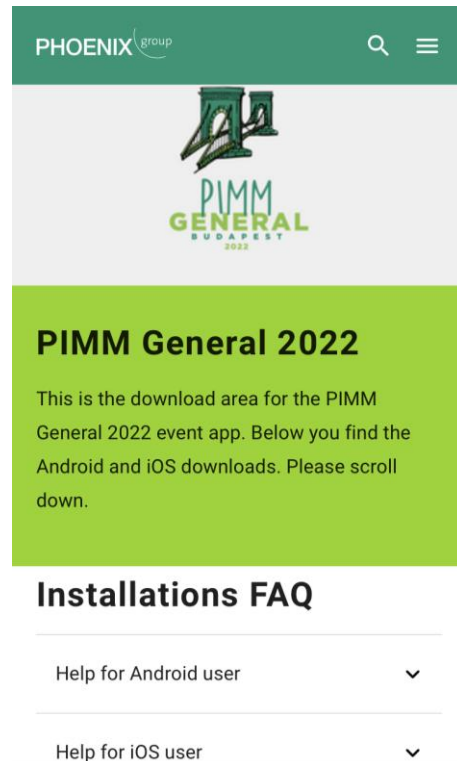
PHOENIX group

PIMM
GENERAL
BUDAPEST
2022

PIMM General 2022

This is the download area for the PIMM General 2022 event app. Below you find the Android and iOS downloads. Please scroll down.

Installations FAQ

Help for Android user

Help for iOS user